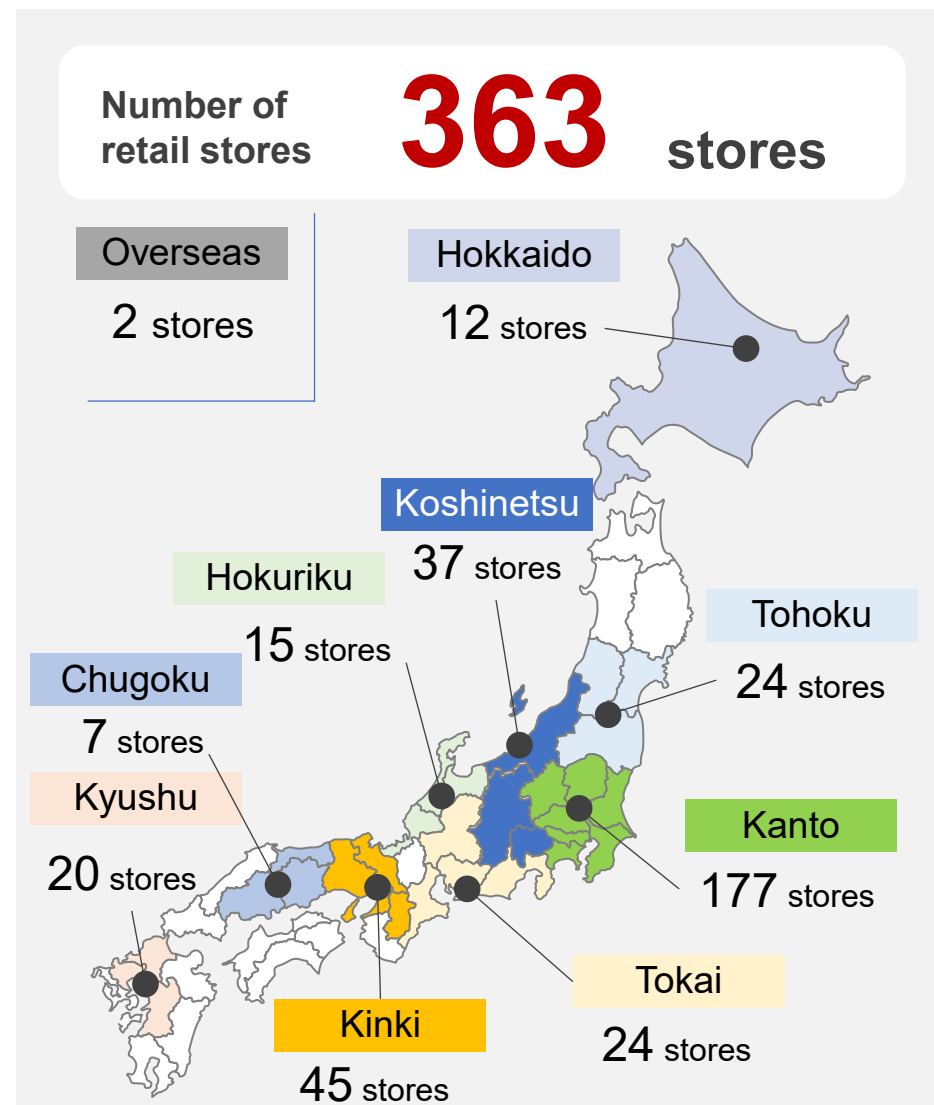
Number of retail stores 363 stores

Overseas
2 stores

Hokkaido
12 stores

Koshinetsu
37 stores

Hokuriku
15 stores

Tohoku
24 stores

Chugoku
7 stores

Kyushu
20 stores

Kanto
177 stores

Tokai
24 stores

Kinki
45 stores